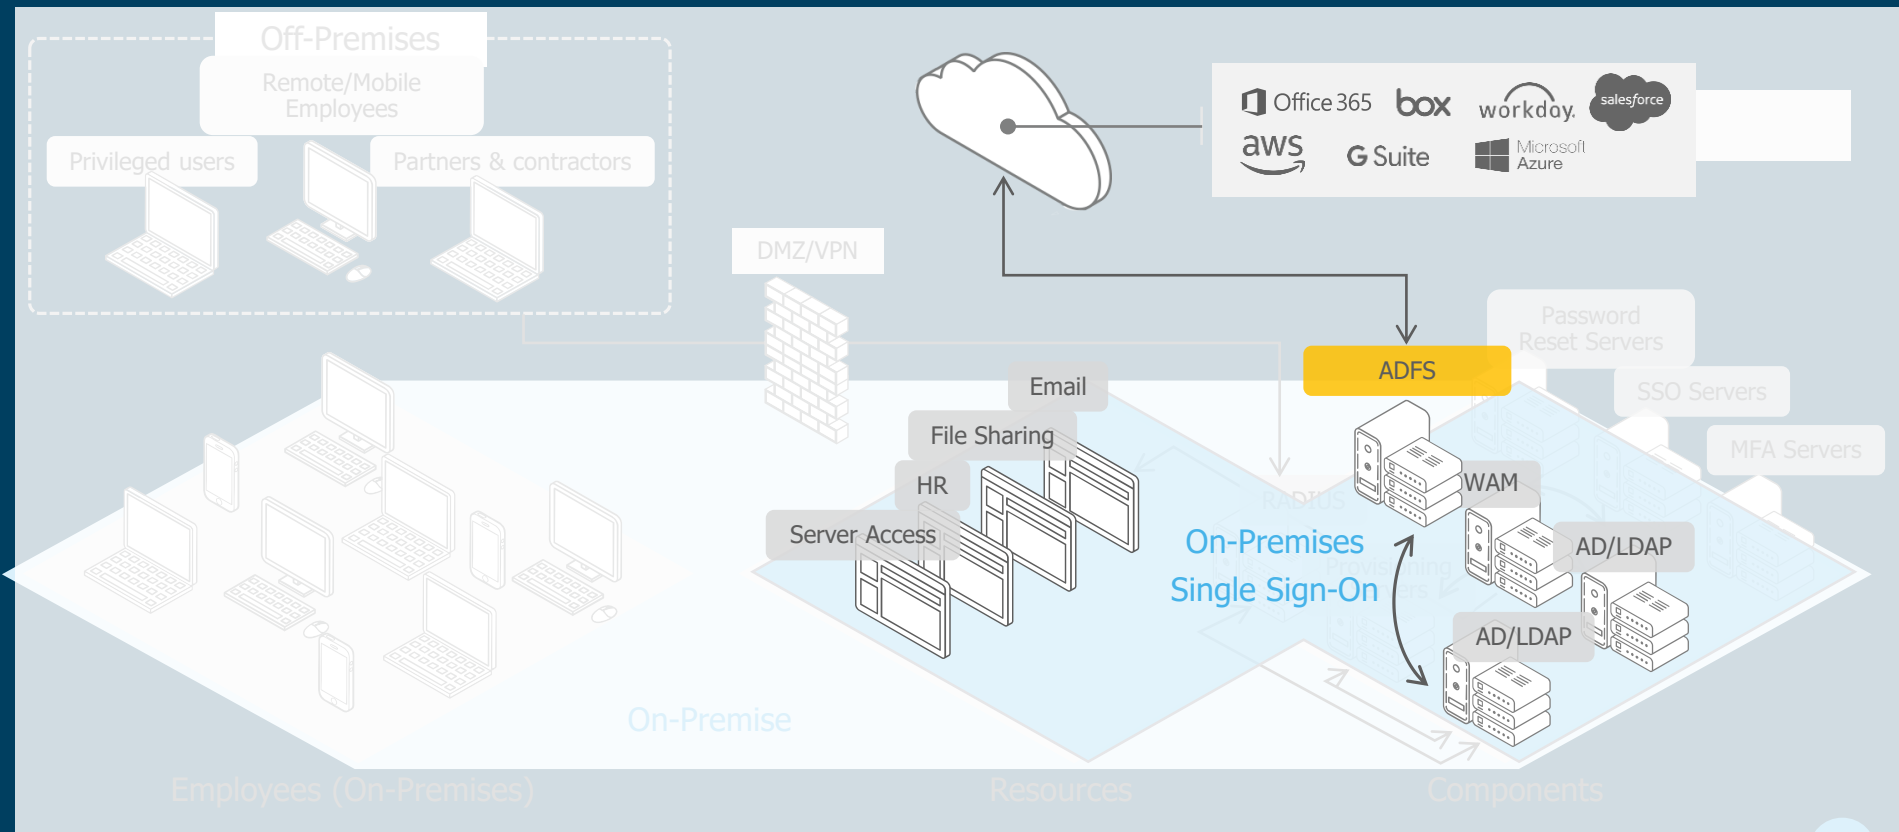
Off-Premises

Remote/Mobile Employees

Privileged users

Partners & contractors

Office 365 box workday. salesforce

aws G Suite Microsoft Azure

DMZ/VPN

Password Reset Servers

ADFS

SSO Servers

MFA Servers

Email

File Sharing

HR

Server Access

WAM

RADIUS

AD/LDAP

On-Premises Single Sign-On

Provisioning Servers

AD/LDAP

On-Premise

Employees (On-Premises)

Resources

Components